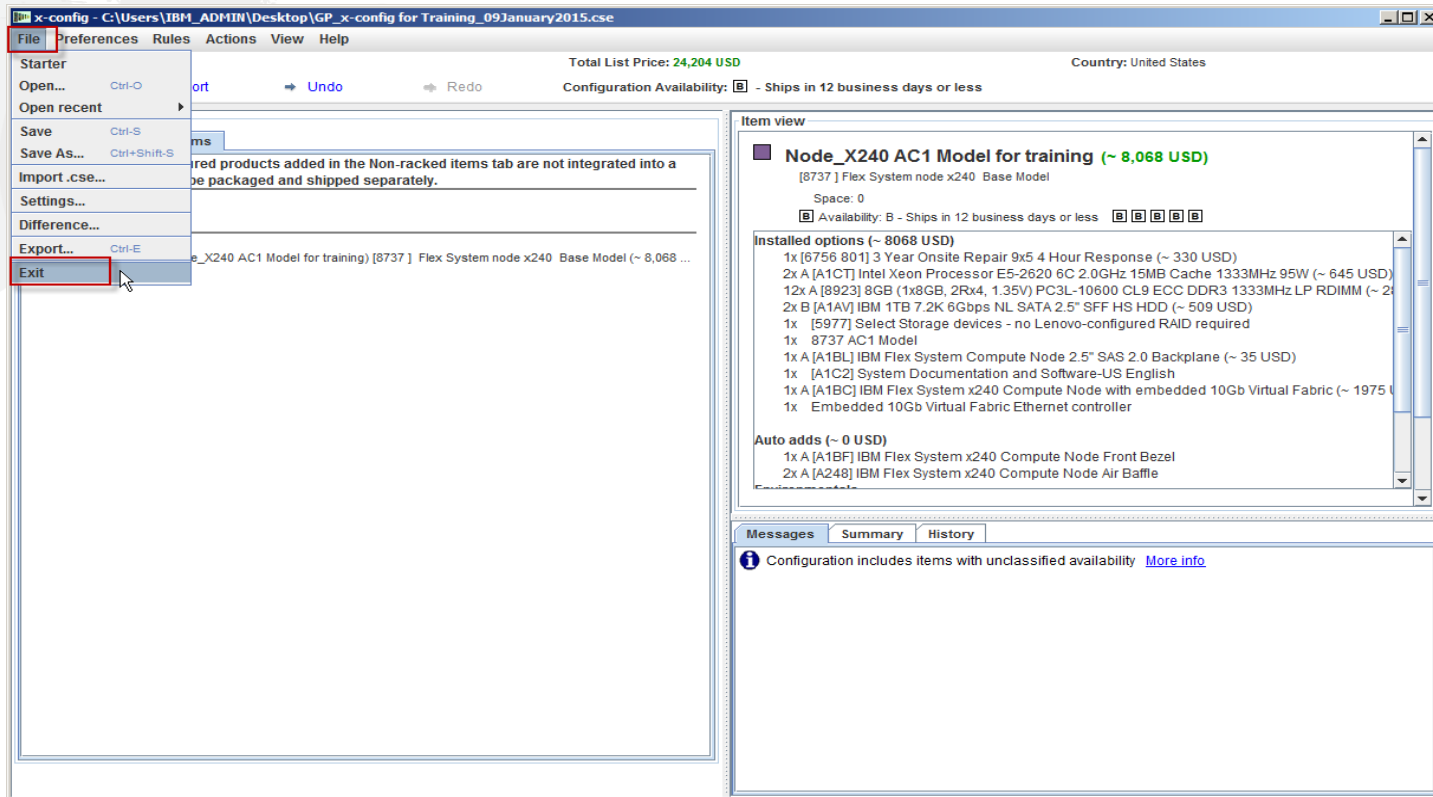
x-config - C:\Users\IBM_ADMIN\Desktop\GP_x-config for Training_09January2015.cse

File Preferences Rules Actions View Help

Starter
Open... Ctrl-O
Open recent
Save Ctrl-S
Save As... Ctrl+Shift-S
Import .cse...
Settings...
Difference...
Export... Ctrl-E
Exit

ort Undo Redo

Total List Price: 24,204 USD
Configuration Availability: B - Ships in 12 business days or less
Country: United States

ms

ured products added in the Non-racked items tab are not integrated into a be packaged and shipped separately.

e_X240 AC1 Model for training) [8737 ] Flex System node x240 Base Model (~ 8,068 ...

Item view

Node_X240 AC1 Model for training (~ 8,068 USD)
[8737 ] Flex System node x240 Base Model
Space: 0
B Availability: B - Ships in 12 business days or less B B B B B

Installed options (~ 8068 USD)
1x [6756 801] 3 Year Onsite Repair 9x5 4 Hour Response (~ 330 USD)
2x A [A1CT] Intel Xeon Processor E5-2620 6C 2.0GHz 15MB Cache 1333MHz 95W (~ 645 USD)
12x A [8923] 8GB (1x8GB, 2Rx4, 1.35V) PC3L-10600 CL9 ECC DDR3 1333MHz LP RDIMM (~ 2
2x B [A1AV] IBM 1TB 7.2K 6Gbps NL SATA 2.5" SFF HS HDD (~ 509 USD)
1x [5977] Select Storage devices - no Lenovo-configured RAID required
1x 8737 AC1 Model
1x A [A1BL] IBM Flex System Compute Node 2.5" SAS 2.0 Backplane (~ 35 USD)
1x [A1C2] System Documentation and Software-US English
1x A [A1BC] IBM Flex System x240 Compute Node with embedded 10Gb Virtual Fabric (~ 1975 U
1x Embedded 10Gb Virtual Fabric Ethernet controller

Auto adds (~ 0 USD)
1x A [A1BF] IBM Flex System x240 Compute Node Front Bezel
2x A [A248] IBM Flex System x240 Compute Node Air Baffle

Messages Summary History

Configuration includes items with unclassified availability More info